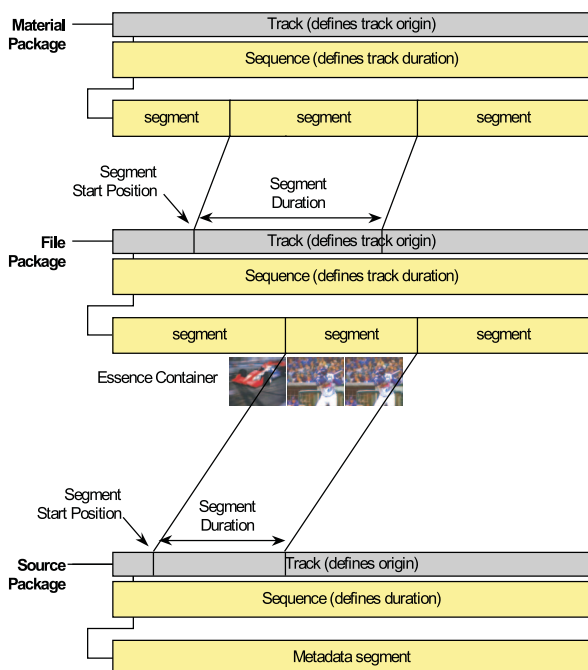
Material Package

Track (defines track origin)

Sequence (defines track duration)

segment

segment

segment

Segment Start Position

Segment Duration

File Package

Track (defines track origin)

Sequence (defines track duration)

segment

segment

segment

Essence Container

Segment Start Position

Segment Duration

Source Package

Track (defines origin)

Sequence (defines duration)

Metadata segment